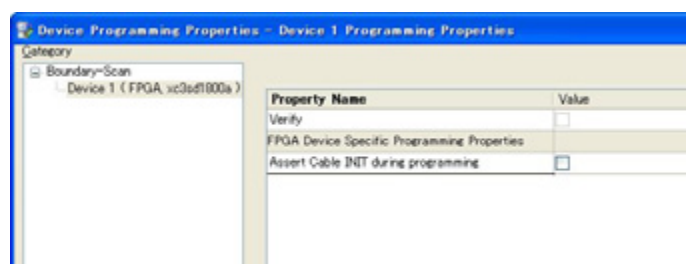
Device Programming Properties - Device 1 Programming Properties

Category

Boundary-Scan

Device 1 ( FPGA, xc3sd1800a )

| Property Name | Value |
|---|---|
| Verify | |
| FPGA Device Specific Programming Properties | |
| Assert Cable INIT during programming | |